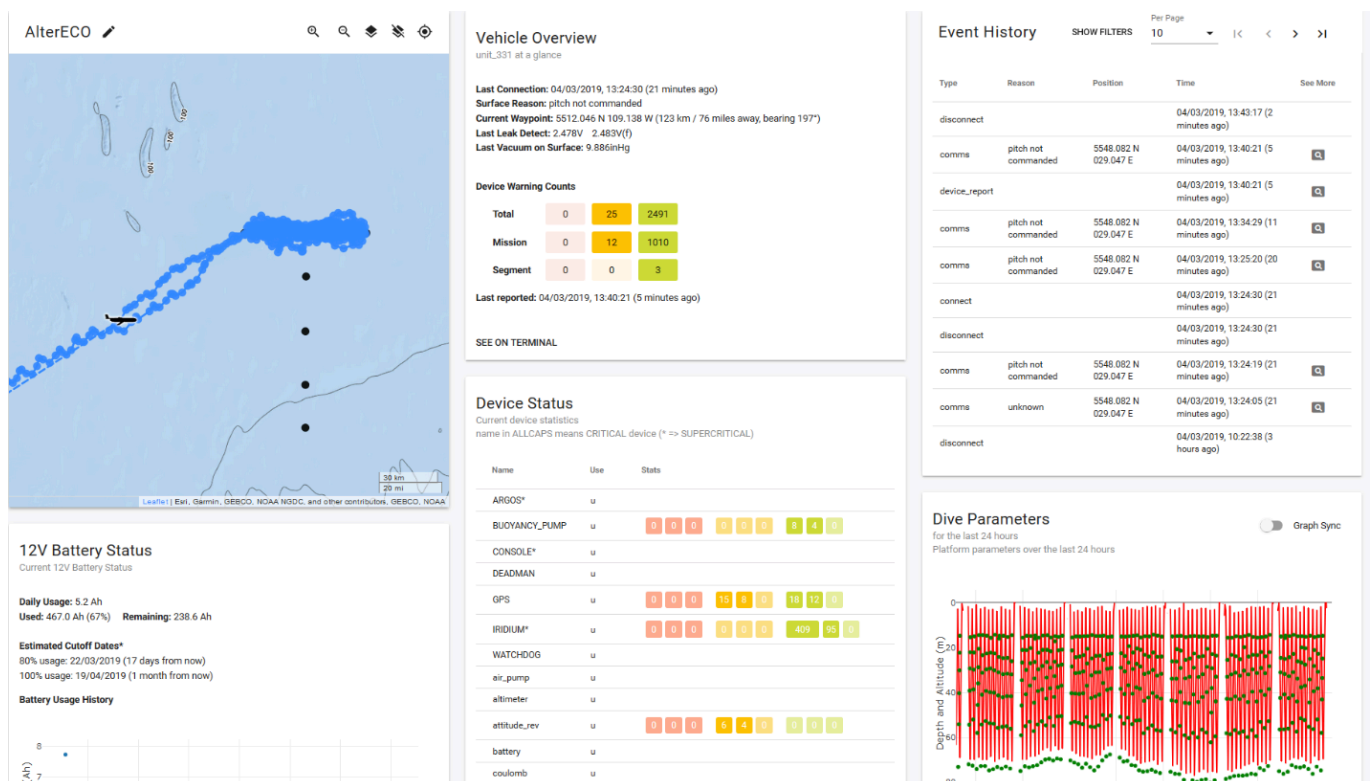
AlterECO

100
100
100

30 km
20 mi

Leaflet | Esri, Garmin, GEBCO, NOAA NGDC, and other contributors, GEBCO, NOAA

12V Battery Status
Current 12V Battery Status

Daily Usage: 5.2 Ah
Used: 467.0 Ah (67%) Remaining: 238.6 Ah

Estimated Cutoff Dates*
80% usage: 22/03/2019 (17 days from now)
100% usage: 19/04/2019 (1 month from now)

Battery Usage History

8
7
(Ah)

Vehicle Overview
unit_331 at a glance

Last Connection: 04/03/2019, 13:24:30 (21 minutes ago)
Surface Reason: pitch not commanded
Current Waypoint: 5512.046 N 109.138 W (123 km / 76 miles away, bearing 197°)
Last Leak Detect: 2.478V 2.483V(f)
Last Vacuum on Surface: 9.886inHg

Device Warning Counts

| | | | |
|---|---|---|---|
| Total | 0 | 25 | 2491 |
| Mission | 0 | 12 | 1010 |
| Segment | 0 | 0 | 3 |

Last reported: 04/03/2019, 13:40:21 (5 minutes ago)

SEE ON TERMINAL

Device Status
Current device statistics
name in ALLCAPS means CRITICAL device (* => SUPERCRITICAL)

| Name | Use | Stats |
|---|---|---|
| ARGOS* | u | |
| BUOYANCY_PUMP | u | 0 0 0 0 0 0 8 4 0 |
| CONSOLE* | u | |
| DEADMAN | u | |
| GPS | u | 0 0 0 15 8 0 18 12 0 |
| IRIDIUM* | u | 0 0 0 0 0 0 409 95 0 |
| WATCHDOG | u | |
| air_pump | u | |
| altimeter | u | |
| attitude_rev | u | 0 0 0 6 4 0 0 0 0 |
| battery | u | |
| coulomb | u | |

Event History SHOW FILTERS Per Page 10

| Type | Reason | Position | Time | See More |
|---|---|---|---|---|
| disconnect | | | 04/03/2019, 13:43:17 (2 minutes ago) | |
| comms | pitch not commanded | 5548.082 N 029.047 E | 04/03/2019, 13:40:21 (5 minutes ago) | |
| device_report | | | 04/03/2019, 13:40:21 (5 minutes ago) | |
| comms | pitch not commanded | 5548.082 N 029.047 E | 04/03/2019, 13:34:29 (11 minutes ago) | |
| comms | pitch not commanded | 5548.082 N 029.047 E | 04/03/2019, 13:25:20 (20 minutes ago) | |
| connect | | | 04/03/2019, 13:24:30 (21 minutes ago) | |
| disconnect | | | 04/03/2019, 13:24:30 (21 minutes ago) | |
| comms | pitch not commanded | 5548.082 N 029.047 E | 04/03/2019, 13:24:19 (21 minutes ago) | |
| comms | unknown | 5548.082 N 029.047 E | 04/03/2019, 13:24:05 (21 minutes ago) | |
| disconnect | | | 04/03/2019, 10:22:38 (3 hours ago) | |

Dive Parameters
for the last 24 hours
Platform parameters over the last 24 hours

Graph Sync

Depth and Altitude (m)
0
20
40
60